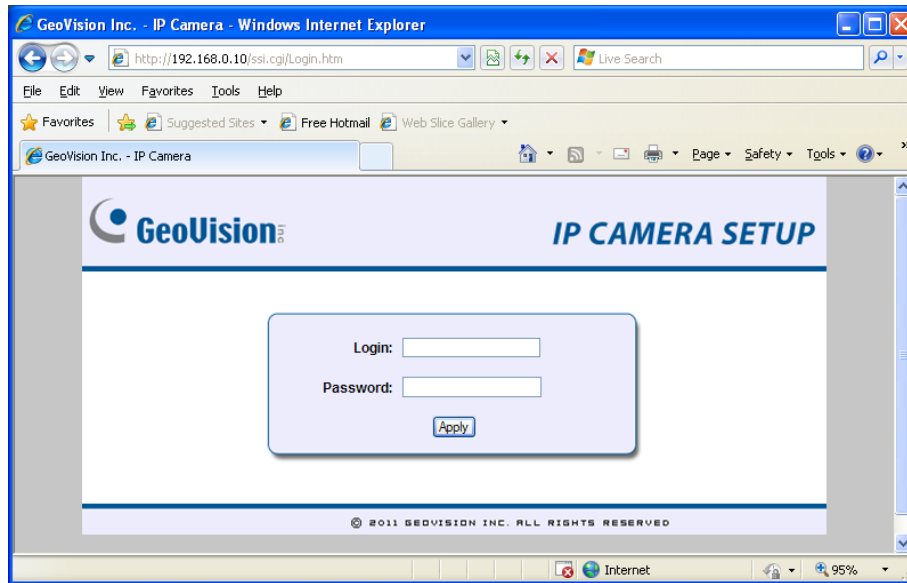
GeoVision Inc. - IP Camera - Windows Internet Explorer

http://192.168.0.10/ssi.cgi/Login.htm

Live Search

File Edit View Favorites Tools Help

Favorites Suggested Sites Free Hotmail Web Slice Gallery

GeoVision Inc. - IP Camera

Page Safety Tools

GeoVision inc

IP CAMERA SETUP

Login:

Password:

Apply

© 2011 GEOVISION INC. ALL RIGHTS RESERVED

Internet

95%